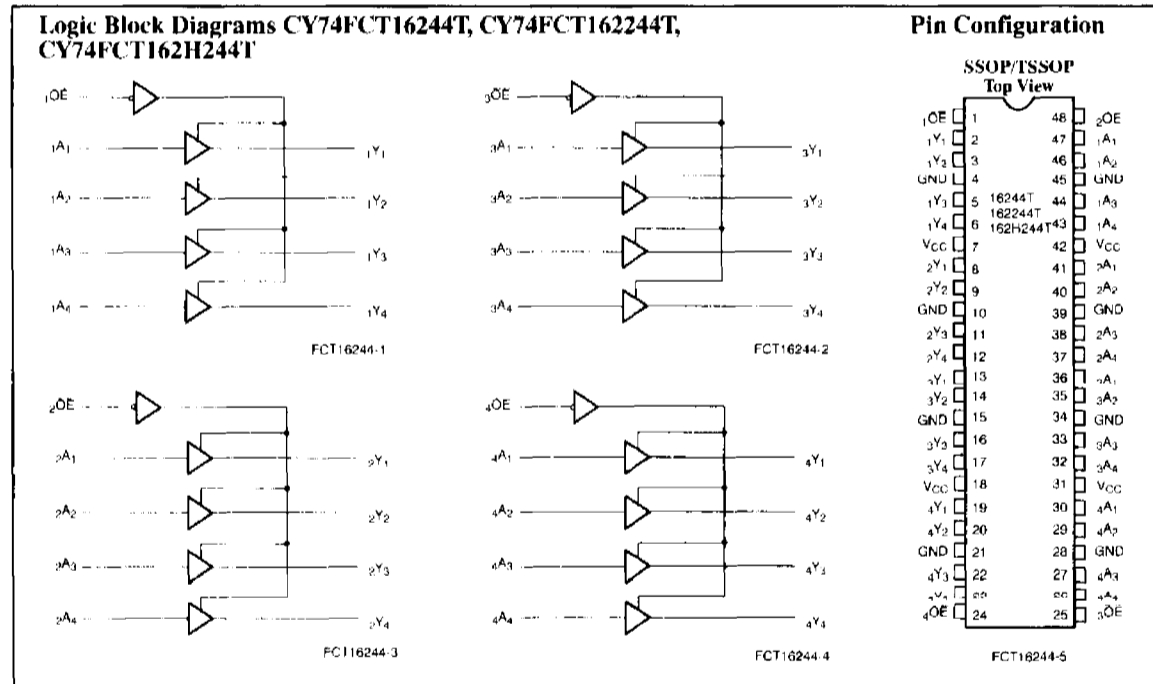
Logic Block Diagrams CY74FCT16244T, CY74FCT162244T, CY74FCT162H244T

$_1\overline{OE}$

$_1A_1$ $_1Y_1$

$_1A_2$ $_1Y_2$

$_1A_3$ $_1Y_3$

$_1A_4$ $_1Y_4$

FCT16244-1

$_3\overline{OE}$

$_3A_1$ $_3Y_1$

$_3A_2$ $_3Y_2$

$_3A_3$ $_3Y_3$

$_3A_4$ $_3Y_4$

FCT16244-2

$_2\overline{OE}$

$_2A_1$ $_2Y_1$

$_2A_2$ $_2Y_2$

$_2A_3$ $_2Y_3$

$_2A_4$ $_2Y_4$

FCT16244-3

$_4\overline{OE}$

$_4A_1$ $_4Y_1$

$_4A_2$ $_4Y_2$

$_4A_3$ $_4Y_3$

$_4A_4$ $_4Y_4$

FCT16244-4

Pin Configuration

SSOP/TSSOP
Top View

16244T
162244T
162H244T

| | | | |
|---|---|---|---|
| $_1\overline{OE}$ | 1 | 48 | $_2\overline{OE}$ |
| $_1Y_1$ | 2 | 47 | $_1A_1$ |
| $_1Y_2$ | 3 | 46 | $_1A_2$ |
| GND | 4 | 45 | GND |
| $_1Y_3$ | 5 | 44 | $_1A_3$ |
| $_1Y_4$ | 6 | 43 | $_1A_4$ |
| $V_{CC}$ | 7 | 42 | $V_{CC}$ |
| $_2Y_1$ | 8 | 41 | $_2A_1$ |
| $_2Y_2$ | 9 | 40 | $_2A_2$ |
| GND | 10 | 39 | GND |
| $_2Y_3$ | 11 | 38 | $_2A_3$ |
| $_2Y_4$ | 12 | 37 | $_2A_4$ |
| $_3Y_1$ | 13 | 36 | $_3A_1$ |
| $_3Y_2$ | 14 | 35 | $_3A_2$ |
| GND | 15 | 34 | GND |
| $_3Y_3$ | 16 | 33 | $_3A_3$ |
| $_3Y_4$ | 17 | 32 | $_3A_4$ |
| $V_{CC}$ | 18 | 31 | $V_{CC}$ |
| $_4Y_1$ | 19 | 30 | $_4A_1$ |
| $_4Y_2$ | 20 | 29 | $_4A_2$ |
| GND | 21 | 28 | GND |
| $_4Y_3$ | 22 | 27 | $_4A_3$ |
| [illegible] | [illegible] | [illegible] | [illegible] |
| $_4\overline{OE}$ | 24 | 25 | $_3\overline{OE}$ |

FCT16244-5